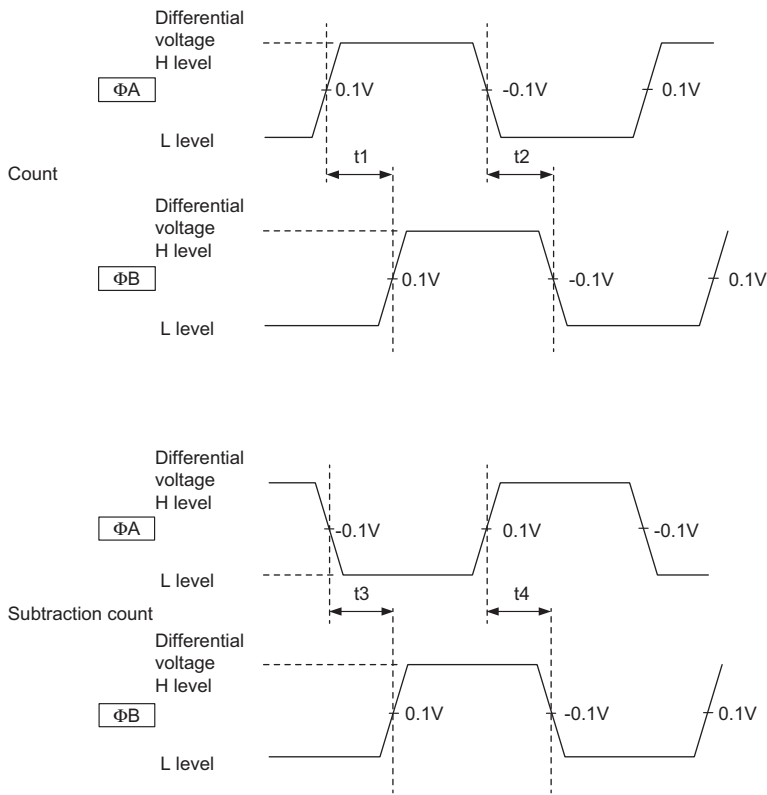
Differential voltage
H level

ΦA

0.1V

-0.1V

0.1V

L level

t1

t2

Count

Differential voltage
H level

ΦB

0.1V

-0.1V

0.1V

L level

Differential voltage
H level

ΦA

-0.1V

0.1V

-0.1V

L level

t3

t4

Subtraction count

Differential voltage
H level

ΦB

0.1V

-0.1V

0.1V

L level